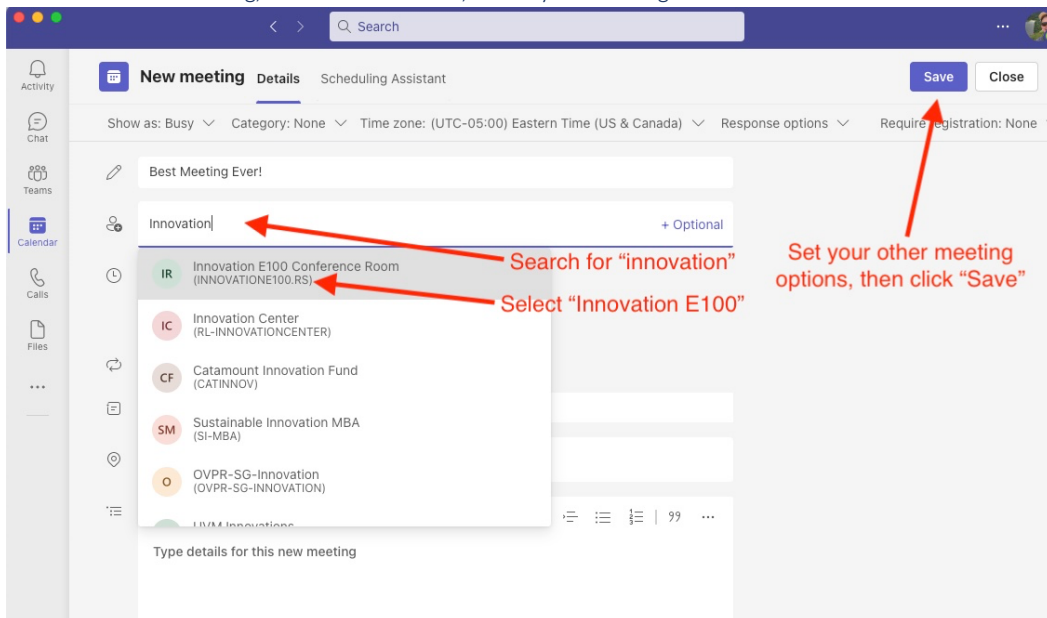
Search

Activity
Chat
Teams
Calendar
Calls
Files
...

New meeting Details Scheduling Assistant

Save Close

Show as: Busy Category: None Time zone: (UTC-05:00) Eastern Time (US & Canada) Response options Require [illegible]egistration: None

Best Meeting Ever!

Innovation

+ Optional

IR Innovation E100 Conference Room (INNOVATIONE100.RS)

IC Innovation Center (RL-INNOVATIONCENTER)

CF Catamount Innovation Fund (CATINNOV)

SM Sustainable Innovation MBA (SI-MBA)

O OVPR-SG-Innovation (OVPR-SG-INNOVATION)

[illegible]

Type details for this new meeting

Search for "innovation"

Select "Innovation E100"

Set your other meeting options, then click "Save"